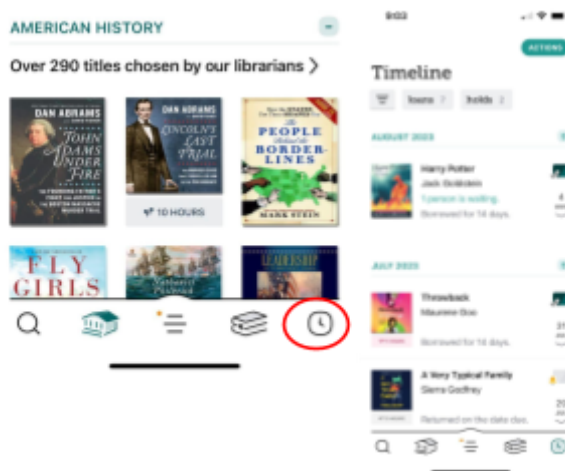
AMERICAN HISTORY

Over 290 titles chosen by our librarians >

DAN ABRAMS
JOHN ADAMS UNDER FIRE

DAN ABRAMS
LINCOLN'S LAST TRIAL

10 HOURS

THE PEOPLE BEHIND THE BORDERLINES
MARK STEIN

FLY GIRLS

LEADERSHIP

9:03

ACTIONS

Timeline

loans
holds

AUGUST 2023

Harry Potter
Jack Goldstein
1 person is waiting.
Borrowed for 14 days.

JULY 2023

Throwback
Maurene Goo
Borrowed for 14 days.

A Very Typical Family
Sierra Godfrey
Returned on the due date.